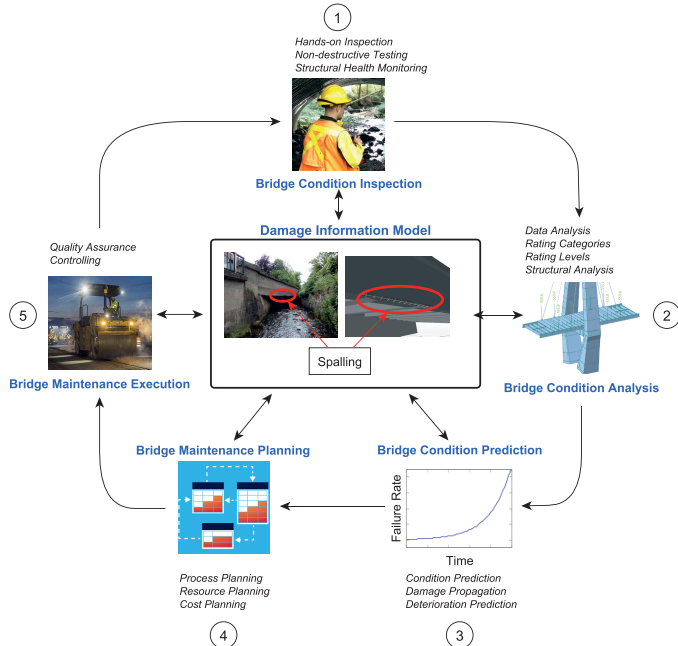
1

Hands-on Inspection
Non-destructive Testing
Structural Health Monitoring

Bridge Condition Inspection

Damage Information Model

Quality Assurance
Controlling

5

Spalling

Data Analysis
Rating Categories
Rating Levels
Structural Analysis

2

Bridge Maintenance Execution

Bridge Condition Analysis

Bridge Maintenance Planning

Bridge Condition Prediction

Failure Rate

Time

Process Planning
Resource Planning
Cost Planning

Condition Prediction
Damage Propagation
Deterioration Prediction

4

3